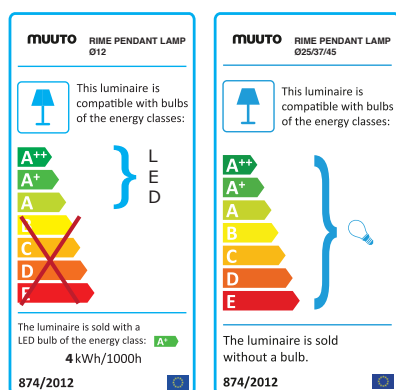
MUUTO RIME PENDANT LAMP
Ø12

This luminaire is compatible with bulbs of the energy classes:

$A^{++}$
$A^{+}$
A
B
C
D
E

L
E
D

The luminaire is sold with a LED bulb of the energy class: $A^{+}$

4 kWh/1000h

874/2012

MUUTO RIME PENDANT LAMP
Ø25/37/45

This luminaire is compatible with bulbs of the energy classes:

$A^{++}$
$A^{+}$
A
B
C
D
E

The luminaire is sold without a bulb.

874/2012